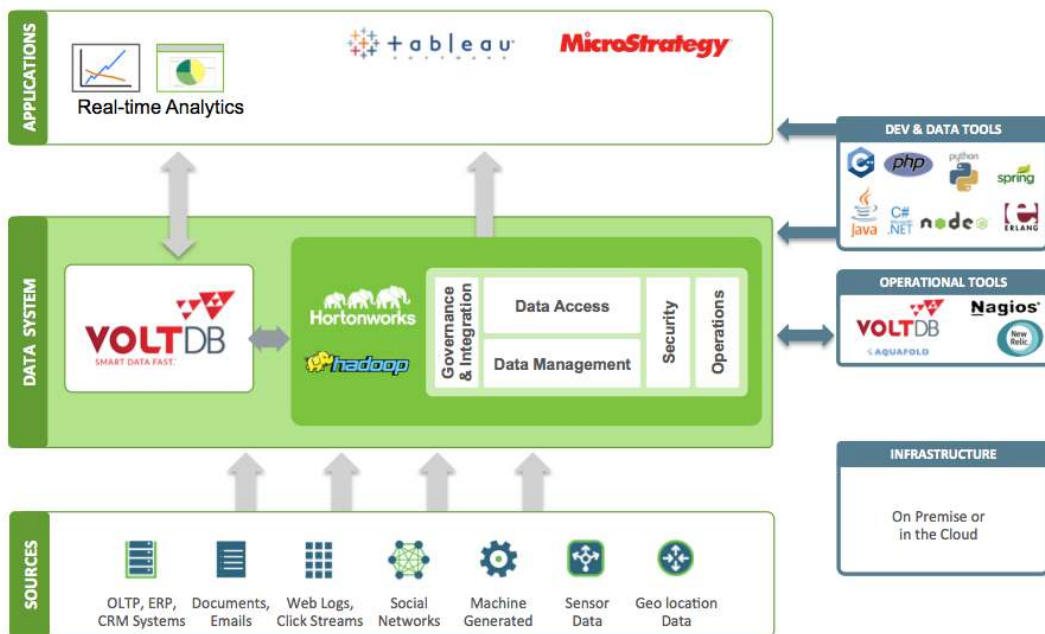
APPLICATIONS

Real-time Analytics

tableau

MicroStrategy

DEV & DATA TOOLS

php

python

spring

Java

C# .NET

node

ERLANG

DATA SYSTEM

VOLTDB
SMART DATA FAST.

Hortonworks

hadoop

Governance & Integration

Data Access

Data Management

Security

Operations

OPERATIONAL TOOLS

VOLTDB

Nagios

AQUAFOLD

New Relic.

INFRASTRUCTURE

On Premise or in the Cloud

SOURCES

OLTP, ERP, CRM Systems

Documents, Emails

Web Logs, Click Streams

Social Networks

Machine Generated

Sensor Data

Geo location Data